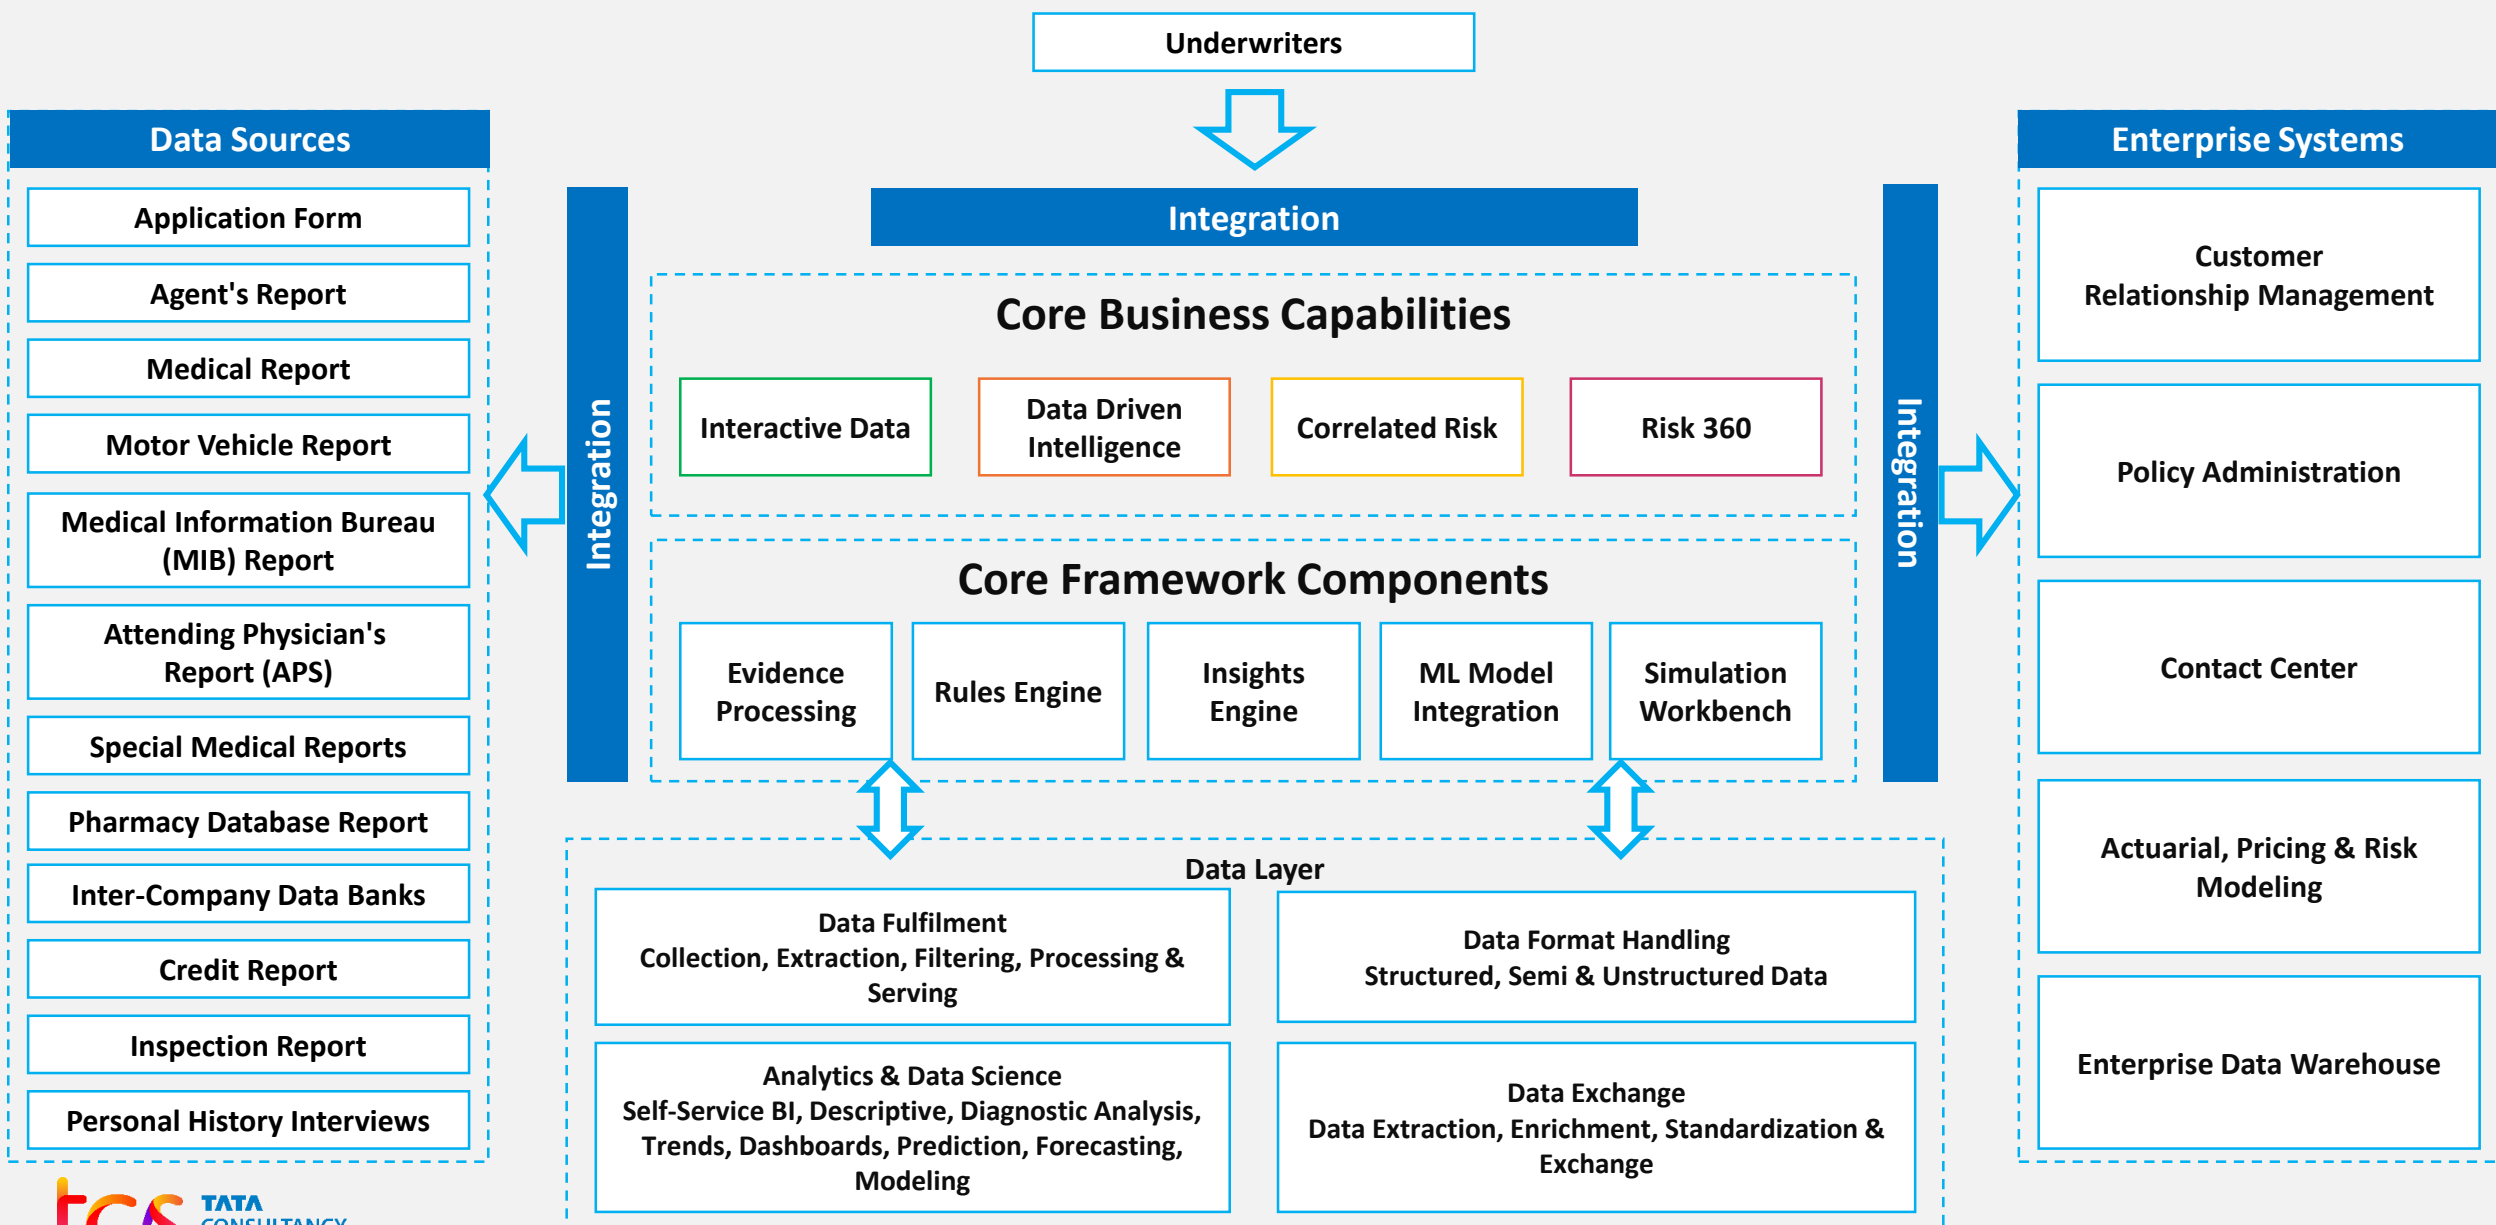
Underwriters

Data Sources

Application Form

Agent's Report

Medical Report

Motor Vehicle Report

Medical Information Bureau (MIB) Report

Attending Physician's Report (APS)

Special Medical Reports

Pharmacy Database Report

Inter-Company Data Banks

Credit Report

Inspection Report

Personal History Interviews

Integration

Integration

Core Business Capabilities

Interactive Data

Data Driven Intelligence

Correlated Risk

Risk 360

Core Framework Components

Evidence Processing

Rules Engine

Insights Engine

ML Model Integration

Simulation Workbench

Integration

Data Layer

Data Fulfilment
Collection, Extraction, Filtering, Processing & Serving

Data Format Handling
Structured, Semi & Unstructured Data

Analytics & Data Science
Self-Service BI, Descriptive, Diagnostic Analysis, Trends, Dashboards, Prediction, Forecasting, Modeling

Data Exchange
Data Extraction, Enrichment, Standardization & Exchange

Enterprise Systems

Customer Relationship Management

Policy Administration

Contact Center

Actuarial, Pricing & Risk Modeling

Enterprise Data Warehouse

tcs TATA CONSULTANCY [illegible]